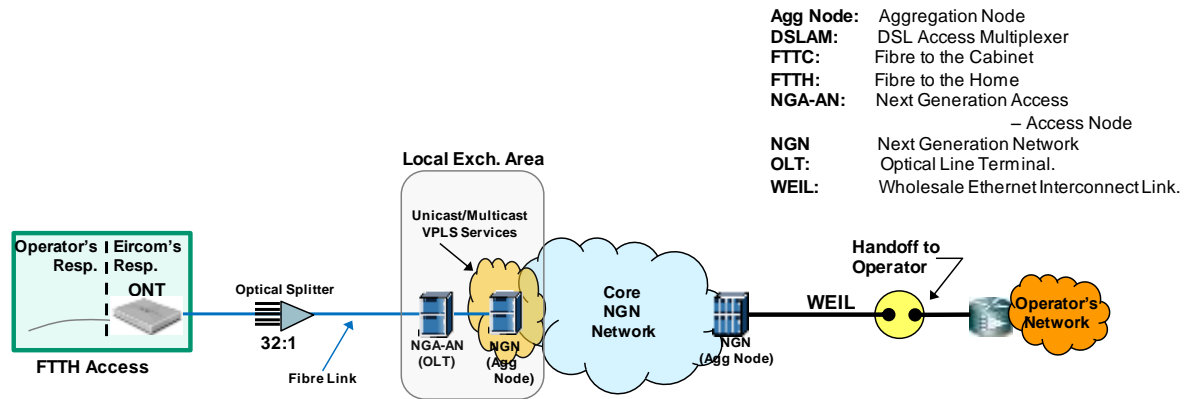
**Agg Node:** Aggregation Node
**DSLAM:** DSL Access Multiplexer
**FTTC:** Fibre to the Cabinet
**FTTH:** Fibre to the Home
**NGA-AN:** Next Generation Access – Access Node
**NGN** Next Generation Network
**OLT:** Optical Line Terminal.
**WEIL:** Wholesale Ethernet Interconnect Link.

Local Exch. Area

Unicast/Multicast VPLS Services

Operator's Resp.

Eircom's Resp.

ONT

Optical Splitter

32:1

FTTH Access

Fibre Link

NGA-AN (OLT)

NGN (Agg Node)

Core NGN Network

NGN (Agg Node)

WEIL

Handoff to Operator

Operator's Network